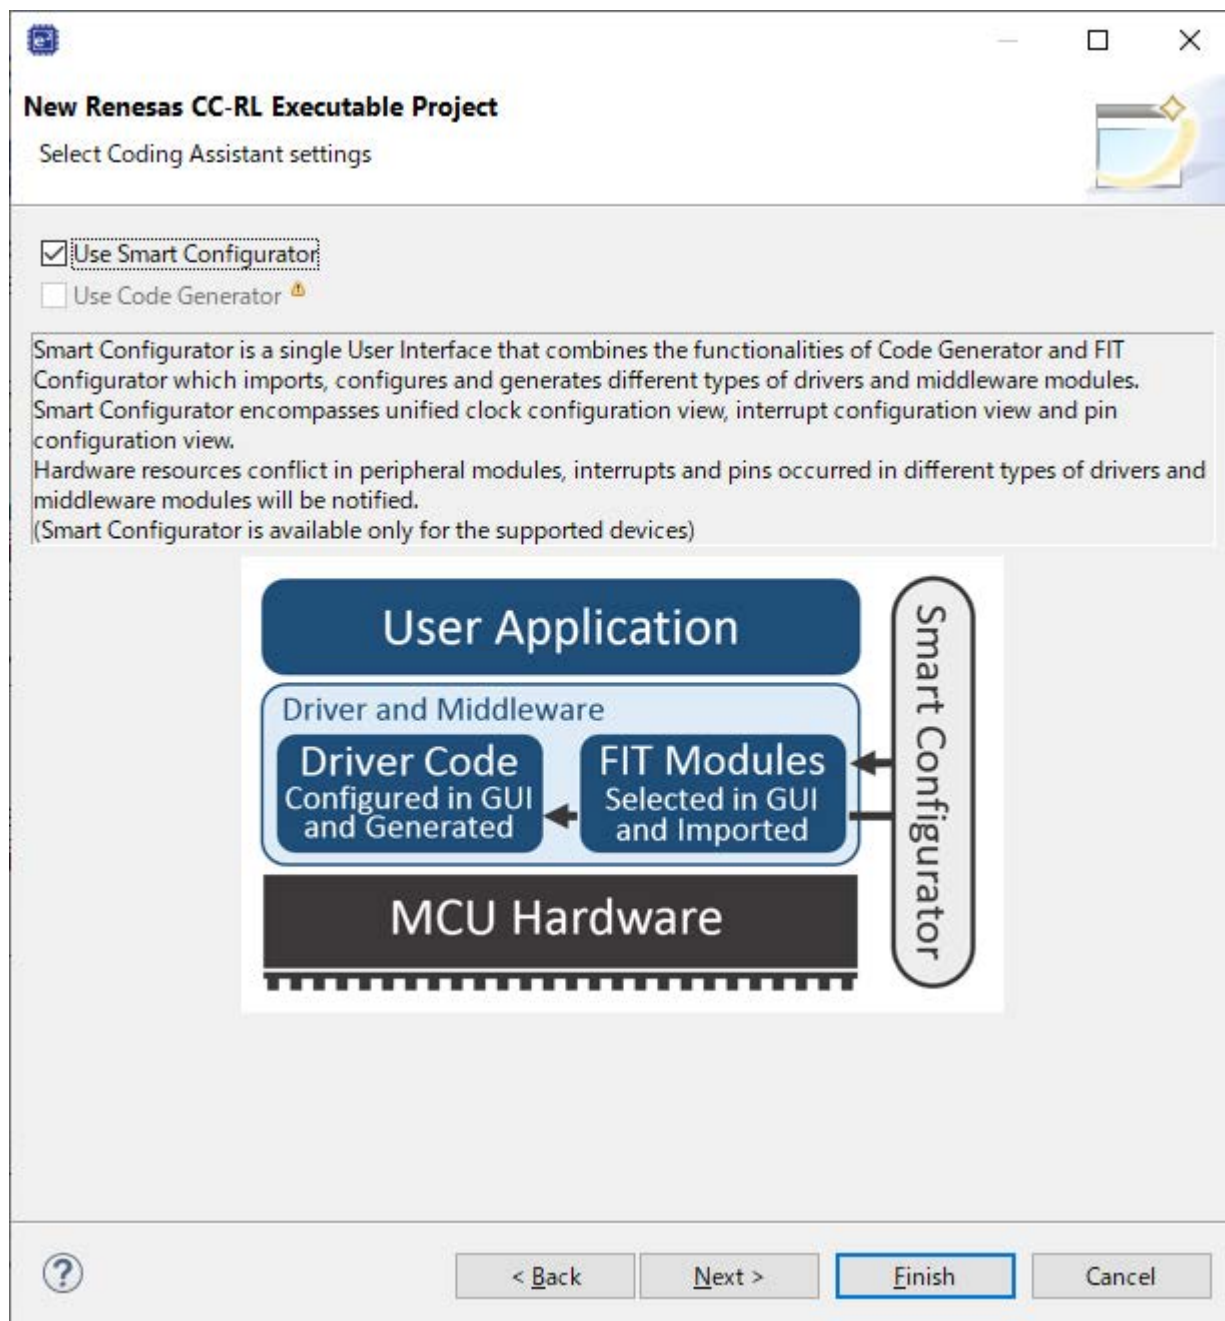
New Renesas CC-RL Executable Project

Select Coding Assistant settings

Use Smart Configurator

Use Code Generator

Smart Configurator is a single User Interface that combines the functionalities of Code Generator and FIT Configurator which imports, configures and generates different types of drivers and middleware modules. Smart Configurator encompasses unified clock configuration view, interrupt configuration view and pin configuration view.
Hardware resources conflict in peripheral modules, interrupts and pins occurred in different types of drivers and middleware modules will be notified.
(Smart Configurator is available only for the supported devices)

User Application

Driver and Middleware

Driver Code Configured in GUI and Generated

FIT Modules Selected in GUI and Imported

MCU Hardware

Smart Configurator

?

< Back

Next >

Finish

Cancel